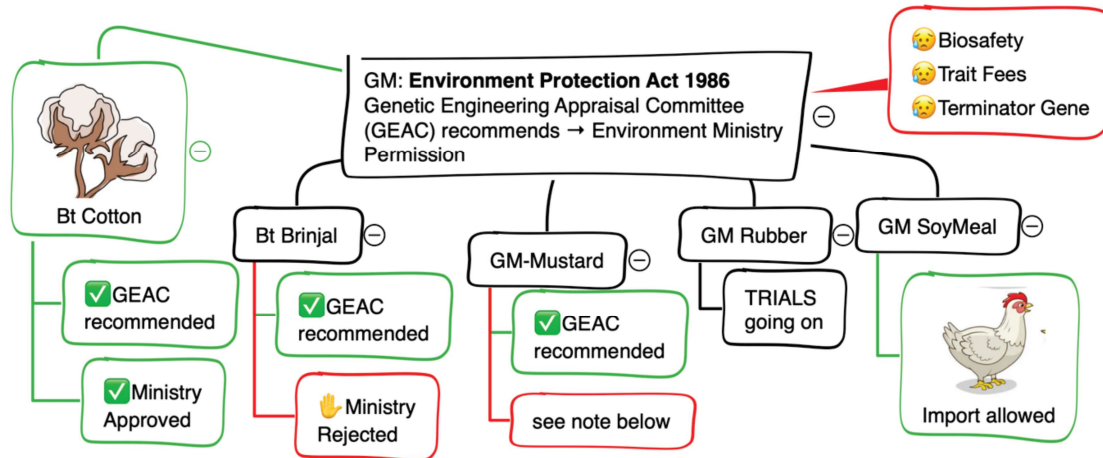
GM: **Environment Protection Act 1986**
Genetic Engineering Appraisal Committee (GEAC) recommends → Environment Ministry Permission

😥Biosafety
😥Trait Fees
😥Terminator Gene

Bt Cotton

✅GEAC recommended

✅Ministry Approved

Bt Brinjal

✅GEAC recommended

✋Ministry Rejected

GM-Mustard

✅GEAC recommended

see note below

GM Rubber

TRIALS going on

GM SoyMeal

Import allowed